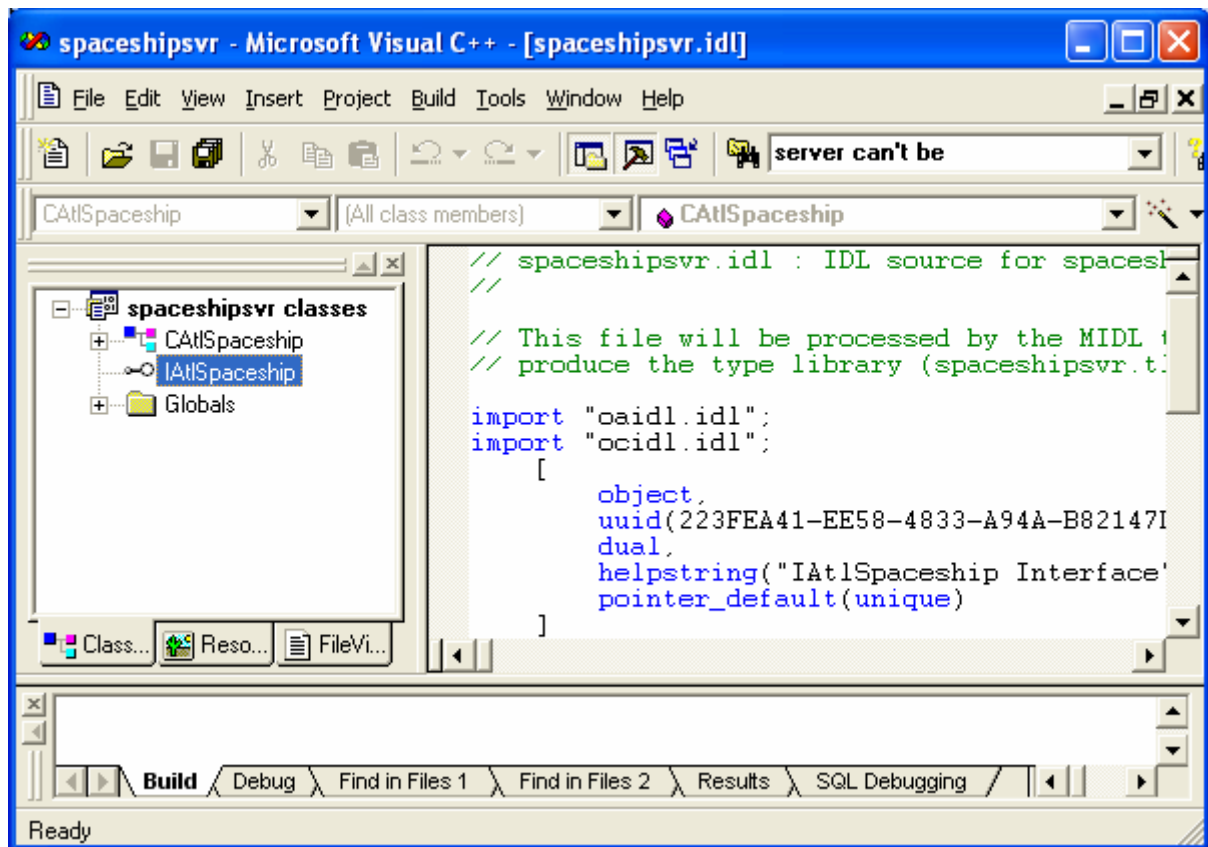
spaceshipsvr - Microsoft Visual C++ - [spaceshipsvr.idl]

File Edit View Insert Project Build Tools Window Help

server can't be

CAtlSpaceship
(All class members)
CAtlSpaceship

spaceshipsvr classes
CAtlSpaceship
IAtlSpaceship
Globals

Class... Reso... FileVi...

// spaceshipsvr.idl : IDL source for spacesh
//

// This file will be processed by the MIDL t
// produce the type library (spaceshipsvr.tl

import "oaidl.idl";
import "ocidl.idl";
[
object,
uuid(223FEA41-EE58-4833-A94A-B82147I
dual,
helpstring("IAtlSpaceship Interface"
pointer_default(unique)
]

Build Debug Find in Files 1 Find in Files 2 Results SQL Debugging

Ready